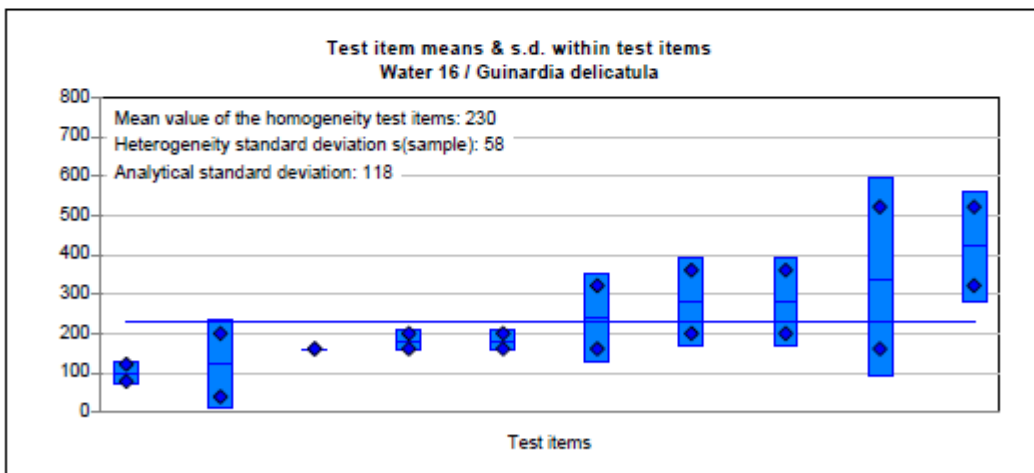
Test item means & s.d. within test items
Water 16 / Guinardia delicatula

Mean value of the homogeneity test items: 230
Heterogeneity standard deviation s(sample): 58
Analytical standard deviation: 118

800
700
600
500
400
300
200
100
0

Test items